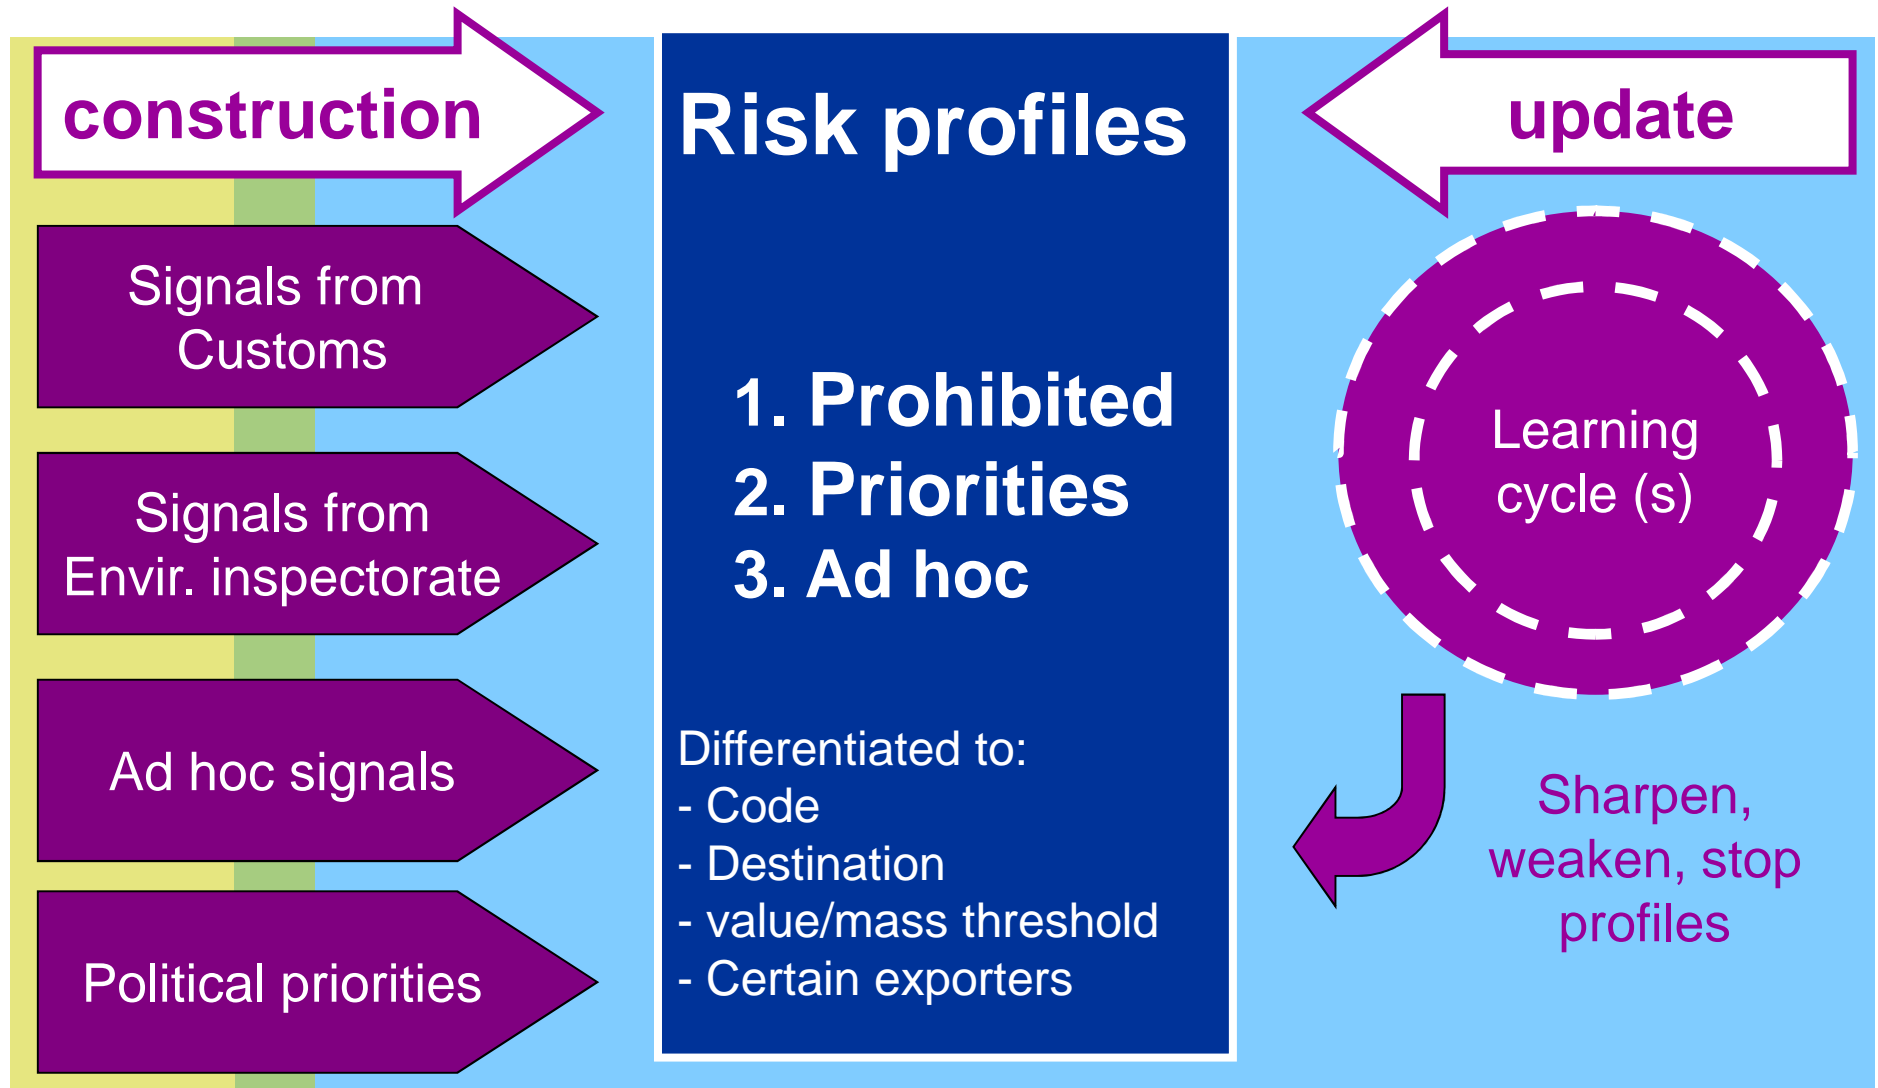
construction

Signals from Customs

Signals from Envir. inspectorate

Ad hoc signals

Political priorities

Risk profiles

1. Prohibited
2. Priorities
3. Ad hoc

Differentiated to:
- Code
- Destination
- value/mass threshold
- Certain exporters

update

Learning cycle (s)

Sharpen, weaken, stop profiles